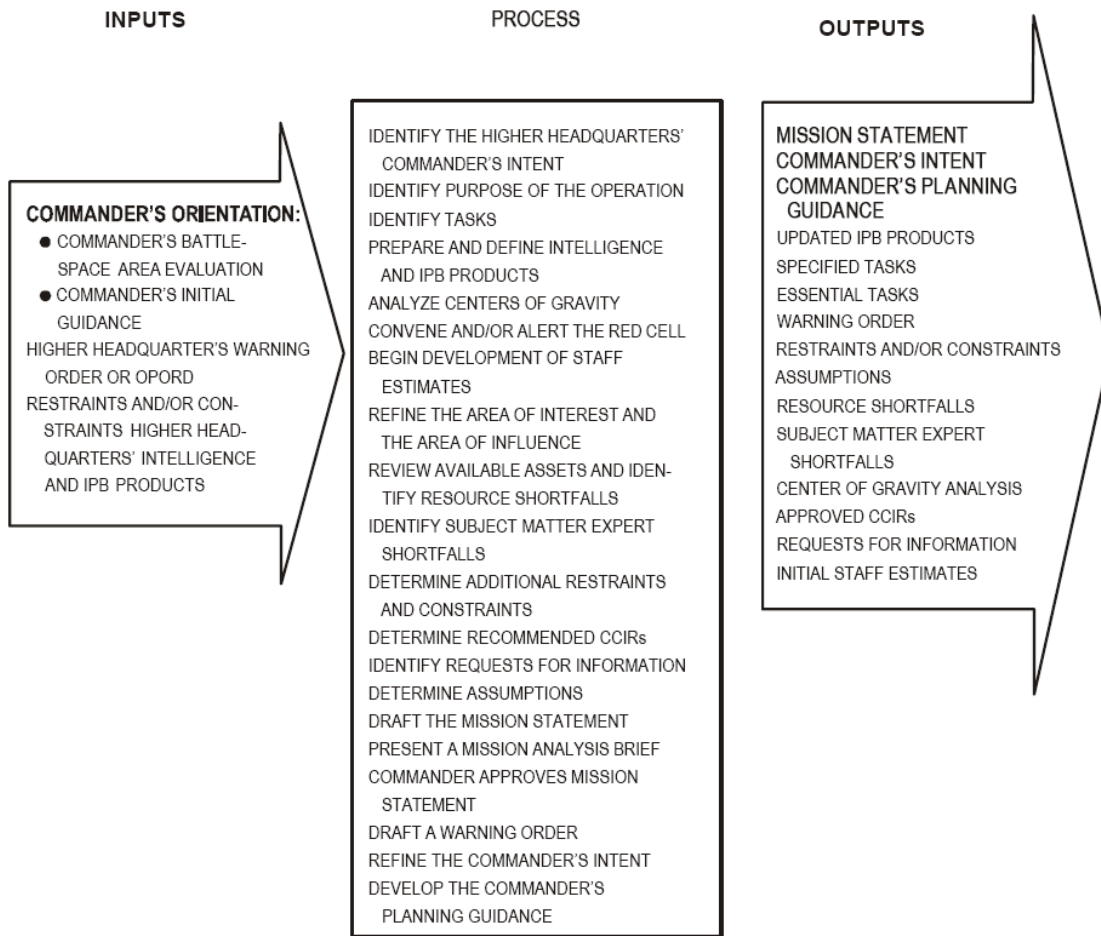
INPUTS

COMMANDER'S ORIENTATION:
● COMMANDER'S BATTLESPACE AREA EVALUATION
● COMMANDER'S INITIAL GUIDANCE
HIGHER HEADQUARTER'S WARNING ORDER OR OPORD
RESTRAINTS AND/OR CONSTRAINTS HIGHER HEADQUARTERS' INTELLIGENCE AND IPB PRODUCTS

PROCESS

IDENTIFY THE HIGHER HEADQUARTERS' COMMANDER'S INTENT
IDENTIFY PURPOSE OF THE OPERATION
IDENTIFY TASKS
PREPARE AND DEFINE INTELLIGENCE AND IPB PRODUCTS
ANALYZE CENTERS OF GRAVITY
CONVENE AND/OR ALERT THE RED CELL
BEGIN DEVELOPMENT OF STAFF ESTIMATES
REFINE THE AREA OF INTEREST AND THE AREA OF INFLUENCE
REVIEW AVAILABLE ASSETS AND IDENTIFY RESOURCE SHORTFALLS
IDENTIFY SUBJECT MATTER EXPERT SHORTFALLS
DETERMINE ADDITIONAL RESTRAINTS AND CONSTRAINTS
DETERMINE RECOMMENDED CCIRs
IDENTIFY REQUESTS FOR INFORMATION
DETERMINE ASSUMPTIONS
DRAFT THE MISSION STATEMENT
PRESENT A MISSION ANALYSIS BRIEF
COMMANDER APPROVES MISSION STATEMENT
DRAFT A WARNING ORDER
REFINE THE COMMANDER'S INTENT
DEVELOP THE COMMANDER'S PLANNING GUIDANCE

OUTPUTS

MISSION STATEMENT
COMMANDER'S INTENT
COMMANDER'S PLANNING GUIDANCE
UPDATED IPB PRODUCTS
SPECIFIED TASKS
ESSENTIAL TASKS
WARNING ORDER
RESTRAINTS AND/OR CONSTRAINTS
ASSUMPTIONS
RESOURCE SHORTFALLS
SUBJECT MATTER EXPERT SHORTFALLS
CENTER OF GRAVITY ANALYSIS
APPROVED CCIRs
REQUESTS FOR INFORMATION
INITIAL STAFF ESTIMATES